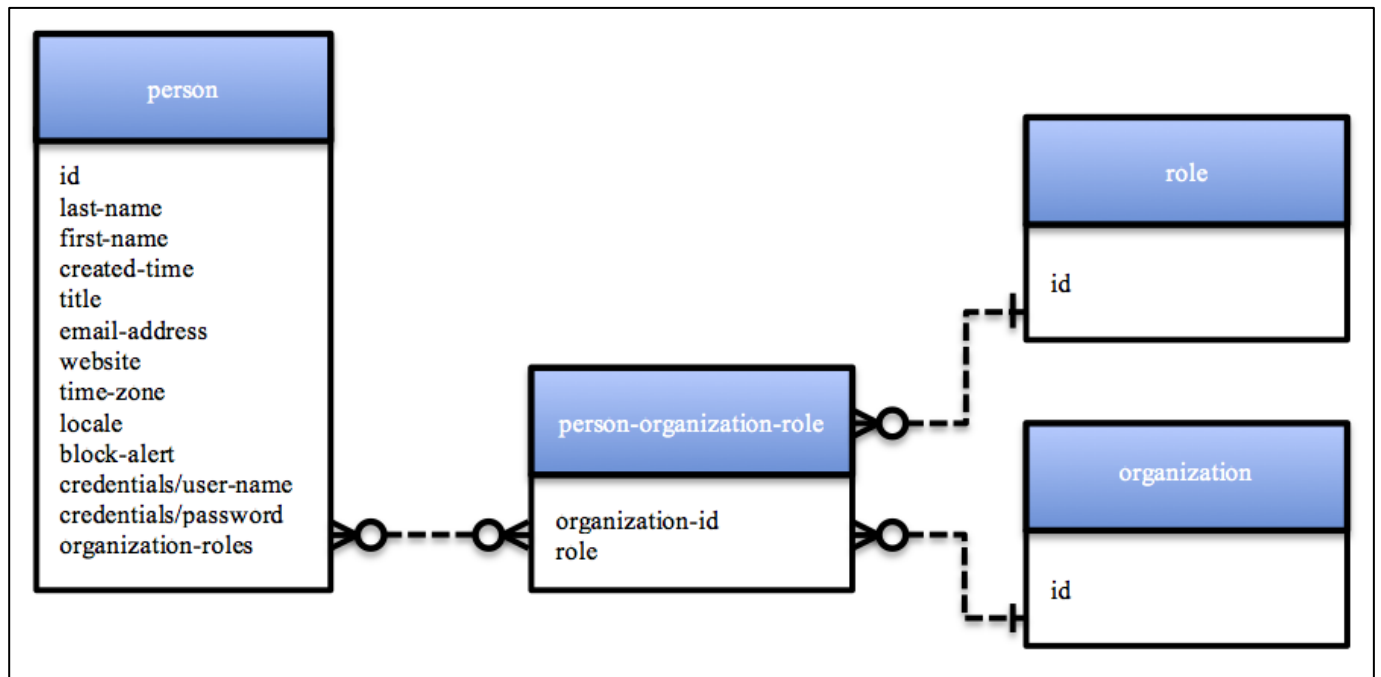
person

id
last-name
first-name
created-time
title
email-address
website
time-zone
locale
block-alert
credentials/user-name
credentials/password
organization-roles

person-organization-role

organization-id
role

role

id

organization

id